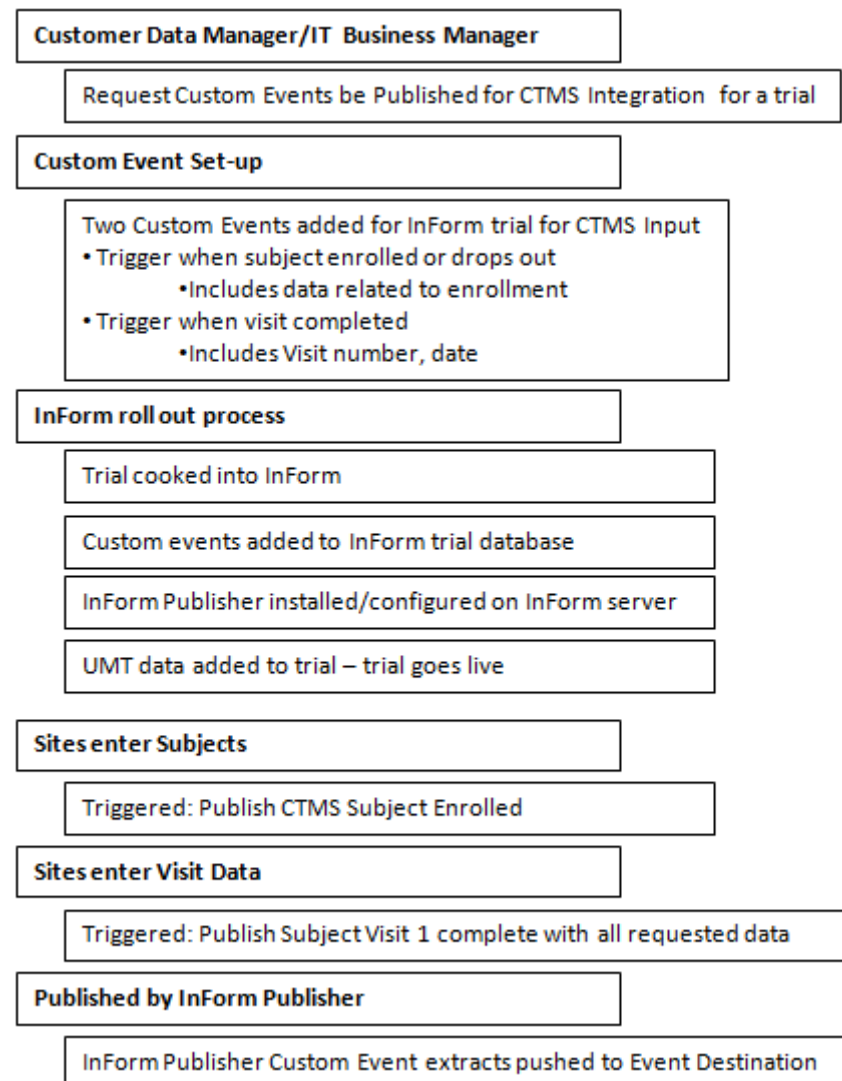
**Customer Data Manager/IT Business Manager**

Request Custom Events be Published for CTMS Integration for a trial

**Custom Event Set-up**

Two Custom Events added for InForm trial for CTMS Input
• Trigger when subject enrolled or drops out
•Includes data related to enrollment
• Trigger when visit completed
•Includes Visit number, date

**InForm roll out process**

Trial cooked into InForm

Custom events added to InForm trial database

InForm Publisher installed/configured on InForm server

UMT data added to trial – trial goes live

**Sites enter Subjects**

Triggered: Publish CTMS Subject Enrolled

**Sites enter Visit Data**

Triggered: Publish Subject Visit 1 complete with all requested data

**Published by InForm Publisher**

InForm Publisher Custom Event extracts pushed to Event Destination